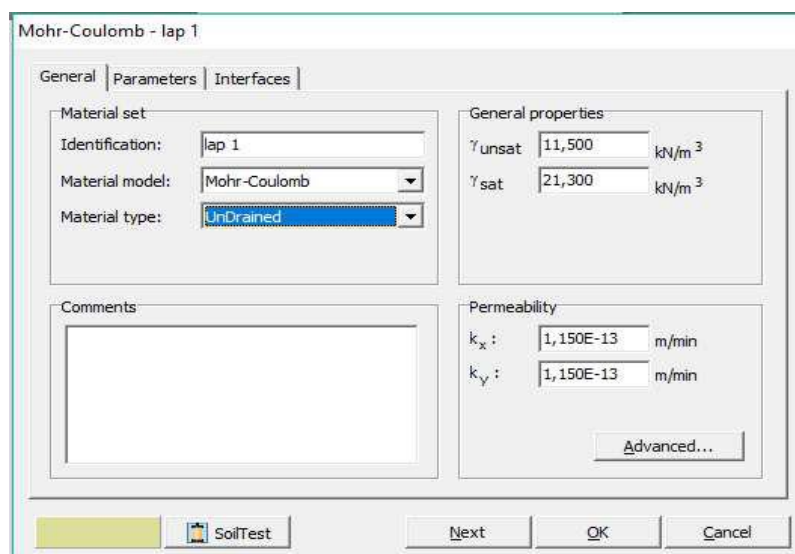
Mohr-Coulomb - lap 1

General | Parameters | Interfaces

Material set

Identification: lap 1

Material model: Mohr-Coulomb

Material type: UnDrained

General properties

$\gamma_{unsat}$ 11,500 kN/m$^3$

$\gamma_{sat}$ 21,300 kN/m$^3$

Comments

Permeability

$k_x$ : 1,150E-13 m/min

$k_y$ : 1,150E-13 m/min

Advanced...

SoilTest

Next

OK

Cancel